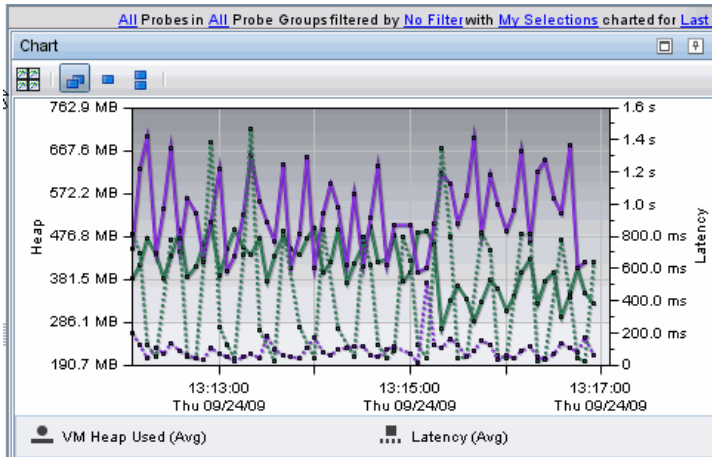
All Probes in All Probe Groups filtered by No Filter with My Selections charted for Last

Chart

| Heap | Latency |
|---|---|
| 762.9 MB | 1.6 s |
| 667.6 MB | 1.4 s |
| 572.2 MB | 1.2 s |
| 476.8 MB | 1.0 s |
| 381.5 MB | 800.0 ms |
| 286.1 MB | 600.0 ms |
| 190.7 MB | 400.0 ms |
| | 200.0 ms |
| | 0 |

13:13:00
Thu 09/24/09

13:15:00
Thu 09/24/09

13:17:00
Thu 09/24/09

VM Heap Used (Avg)

Latency (Avg)